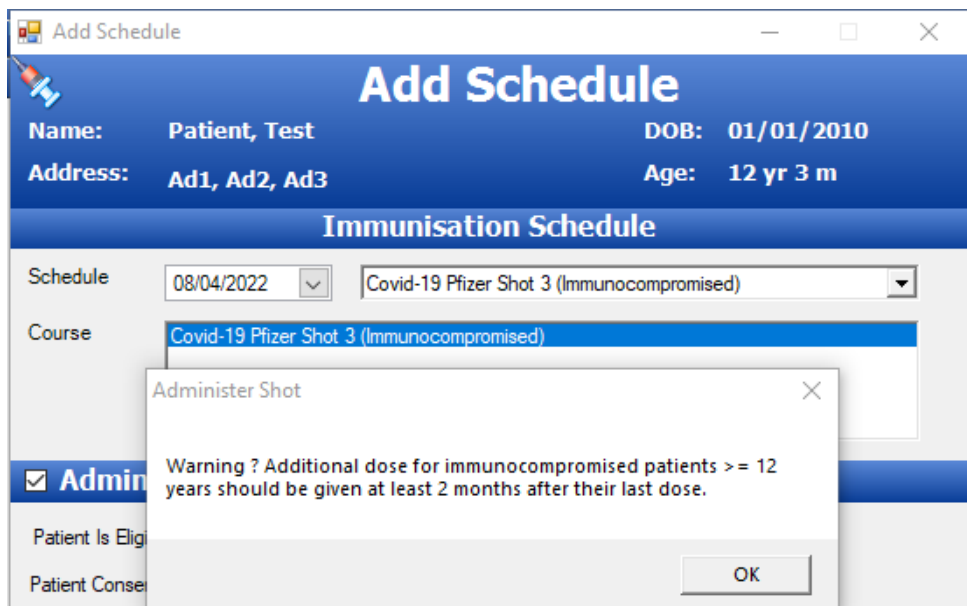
Add Schedule

Add Schedule

Name: Patient, Test

DOB: 01/01/2010

Address: Ad1, Ad2, Ad3

Age: 12 yr 3 m

Immunisation Schedule

Schedule 08/04/2022 Covid-19 Pfizer Shot 3 (Immunocompromised)

Course Covid-19 Pfizer Shot 3 (Immunocompromised)

Admin

Patient Is Eligi

Patient Conse

Administer Shot

Warning ? Additional dose for immunocompromised patients >= 12 years should be given at least 2 months after their last dose.

OK